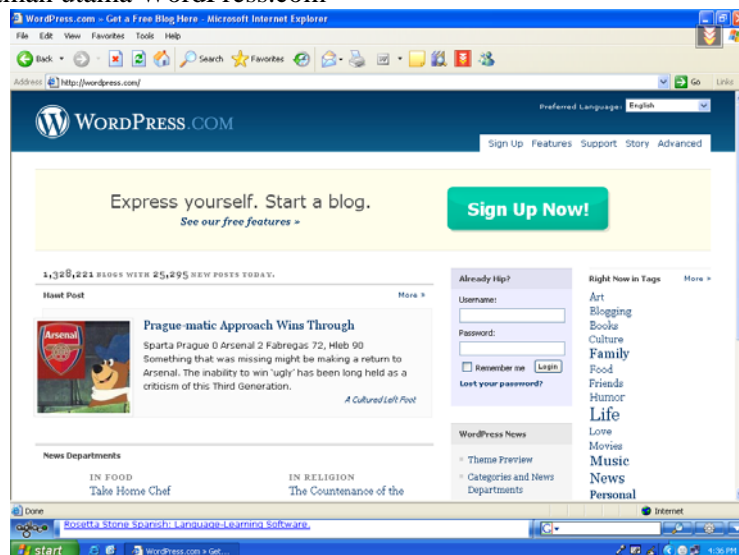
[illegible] utama WordPress.com

WordPress.com » Get a Free Blog Here - Microsoft Internet Explorer

File Edit View Favorites Tools Help

Back Search Favorites

Address http://wordpress.com/ Go Links

Preferred Language: English

WORDPRESS.COM

Sign Up Features Support Story Advanced

Express yourself. Start a blog.

See our free features »

Sign Up Now!

1,328,221 BLOGS WITH 25,295 NEW POSTS TODAY.

Hawt Post More »

Prague-matic Approach Wins Through

Sparta Prague 0 Arsenal 2 Fabregas 72, Hleb 90 Something that was missing might be making a return to Arsenal. The inability to win 'ugly' has been long held as a criticism of this Third Generation.

A Cultured Left Foot

News Departments

IN FOOD
Take Home Chef

IN RELIGION
The Countenance of the

Already Hip?

Username:

Password:

Remember me Login

Lost your password?

WordPress News

Theme Preview

Categories and News Departments

Right Now in Tags More »

Art
Blogging
Books
Culture
Family
Food
Friends
Humor
Life
Love
Movies
Music
News
Personal

Done Internet

Rosetta Stone Spanish: Language-Learning Software.

start WordPress.com » Get... 1:36 PM